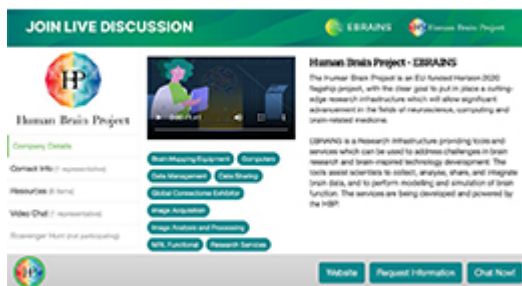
JOIN LIVE DISCUSSION

EBRAINS

Human Brain Project

Human Brain Project

Company Details

Contact Info (1 representative)

Resources (8 items)

Video Chat (1 representative)

Scavenger Hunt (not participating)

Human Brain Project - EBRAINS

The Human Brain Project is an EU funded Horizon 2020 flagship project, with the clear goal to put in place a cutting-edge research infrastructure which will allow significant advancement in the fields of neuroscience, computing and brain-related medicine.

EBRAINS is a Research Infrastructure providing tools and services which can be used to address challenges in brain research and brain-inspired technology development. The tools assist scientists to collect, analyse, share, and integrate brain data, and to perform modelling and simulation of brain function. The services are being developed and powered by the HBP.

Brain Mapping Equipment

Computers

Data Management

Data Sharing

Global Connectome Exhibitor

Image Acquisition

Image Analysis and Processing

MRI, Functional

Research Services

Website

Request Information

Chat Now!